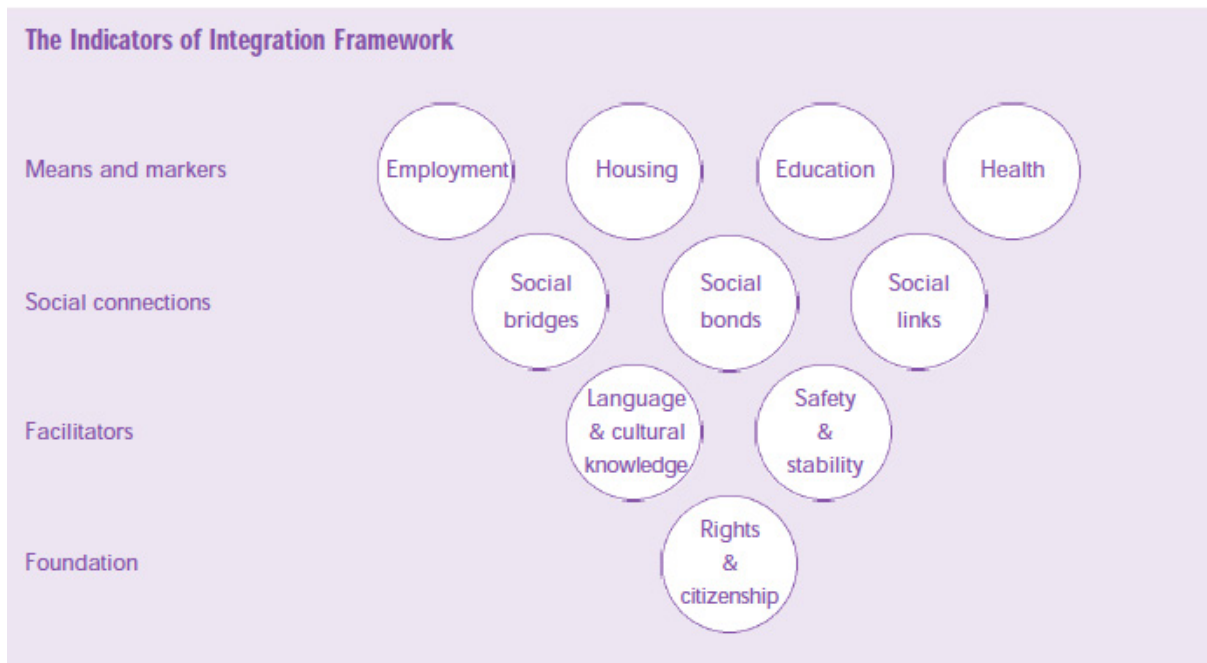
The Indicators of Integration Framework

Means and markers

Employment

Housing

Education

Health

Social connections

Social bridges

Social bonds

Social links

Facilitators

Language & cultural knowledge

Safety & stability

Foundation

Rights & citizenship